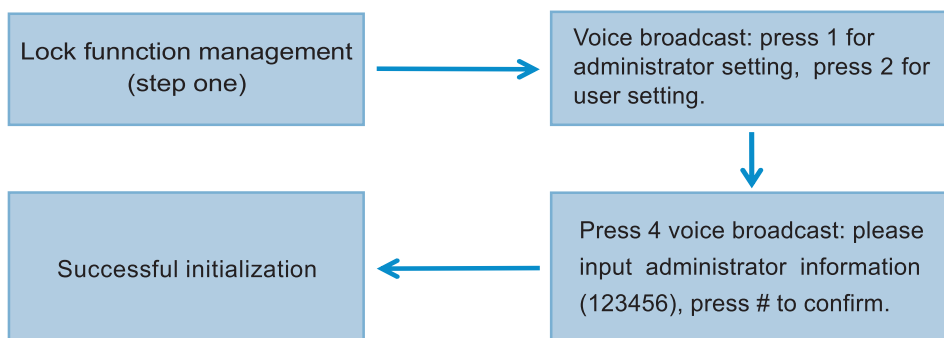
Lock funnction management (step one)

Voice broadcast: press 1 for administrator setting, press 2 for user setting.

Press 4 voice broadcast: please input administrator information (123456), press # to confirm.

Successful initialization